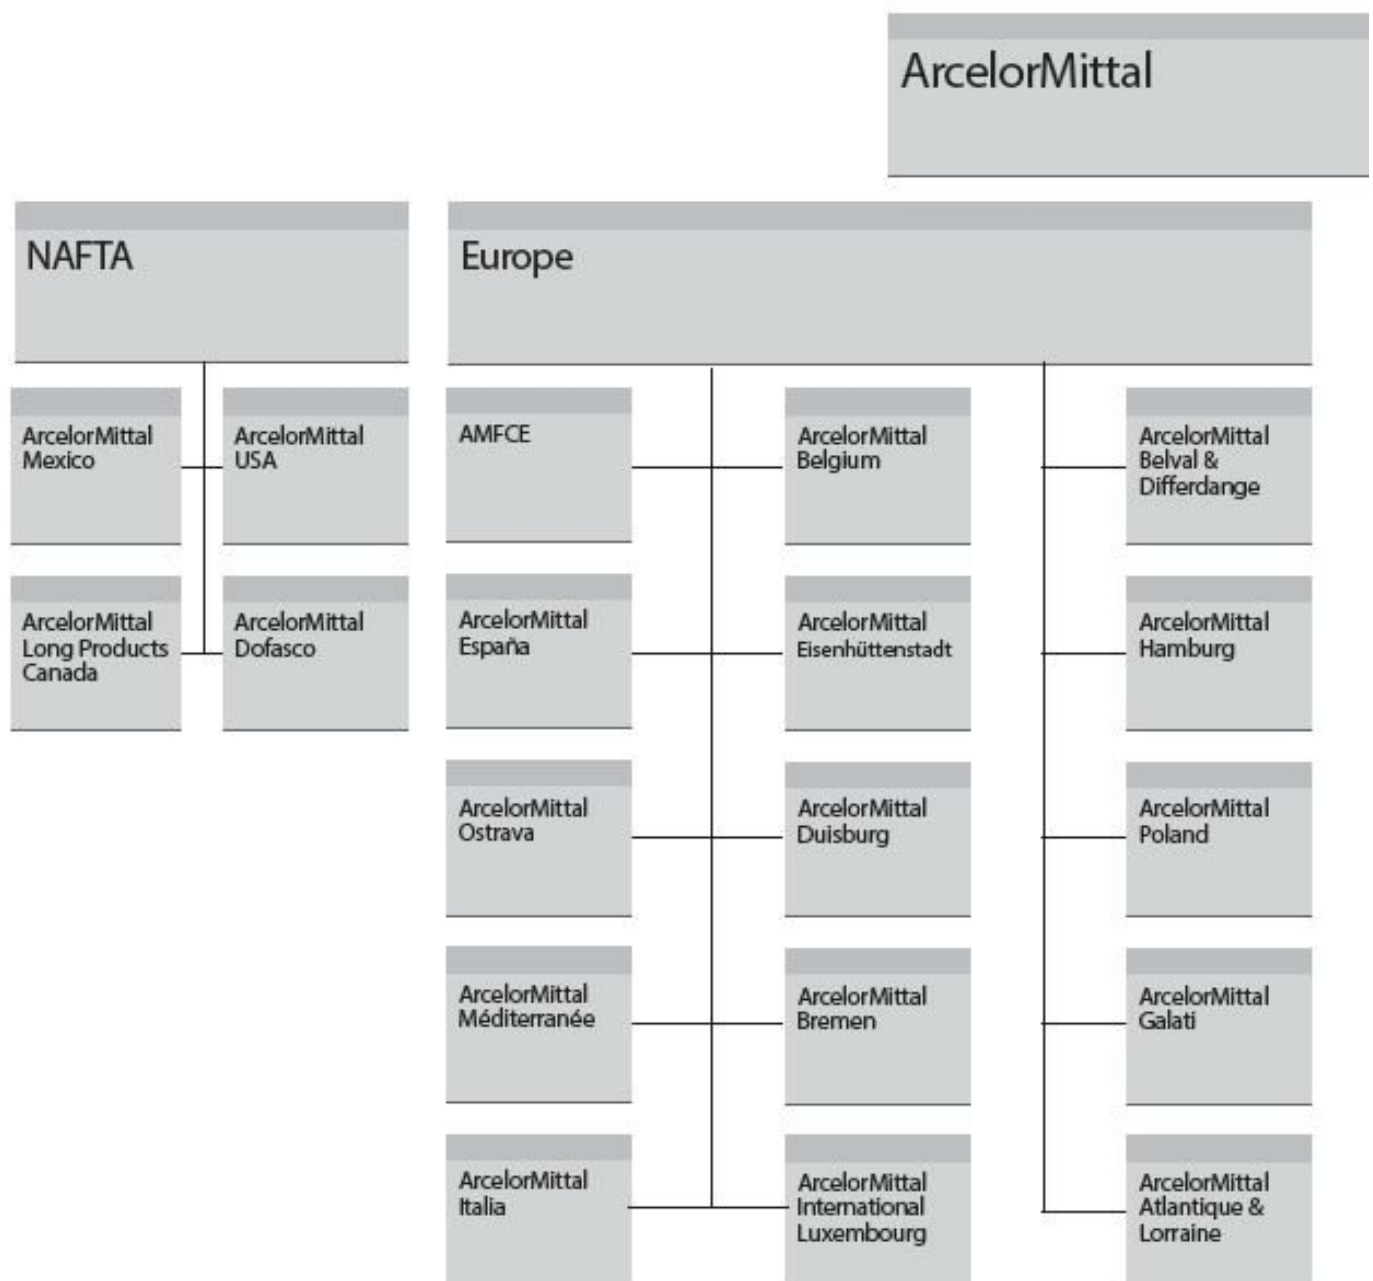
ArcelorMittal

NAFTA

ArcelorMittal Mexico

ArcelorMittal USA

ArcelorMittal Long Products Canada

ArcelorMittal Dofasco

Europe

AMFCE

ArcelorMittal Belgium

ArcelorMittal Belval & Differdange

ArcelorMittal España

ArcelorMittal Eisenhüttenstadt

ArcelorMittal Hamburg

ArcelorMittal Ostrava

ArcelorMittal Duisburg

ArcelorMittal Poland

ArcelorMittal Méditerranée

ArcelorMittal Bremen

ArcelorMittal Galati

ArcelorMittal Italia

ArcelorMittal International Luxembourg

ArcelorMittal Atlantique & Lorraine